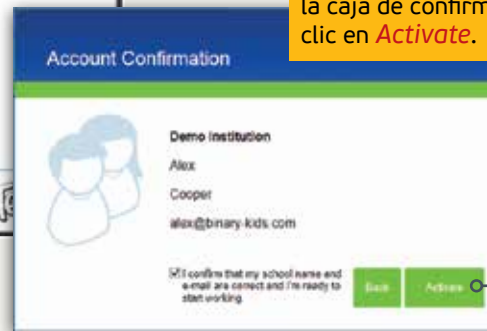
la caja de confirm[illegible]
clic en *Activate*.

Account Confirmation

Demo Institution

Alex

Cooper

alex@binary-kids.com

I confirm that my school name and e-mail are correct and I'm ready to start working

Back

Activate